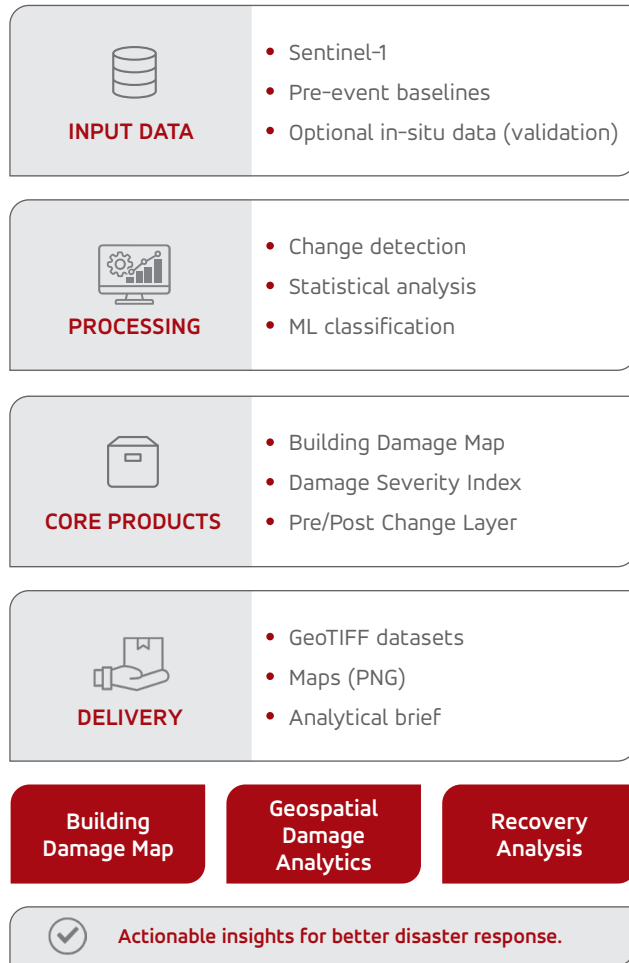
INPUT DATA

- Sentinel-1
- Pre-event baselines
- Optional in-situ data (validation)

PROCESSING

- Change detection
- Statistical analysis
- ML classification

CORE PRODUCTS

- Building Damage Map
- Damage Severity Index
- Pre/Post Change Layer

DELIVERY

- GeoTIFF datasets
- Maps (PNG)
- Analytical brief

Building Damage Map

Geospatial Damage Analytics

Recovery Analysis

Actionable insights for better disaster response.